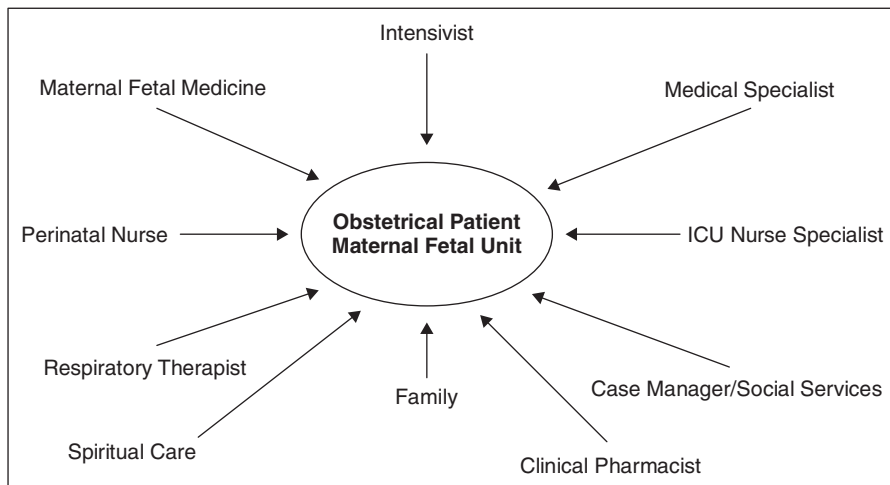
Intensivist

Maternal Fetal Medicine

Medical Specialist

Perinatal Nurse

Obstetrical Patient
Maternal Fetal Unit

ICU Nurse Specialist

Respiratory Therapist

Family

Case Manager/Social Services

Spiritual Care

Clinical Pharmacist